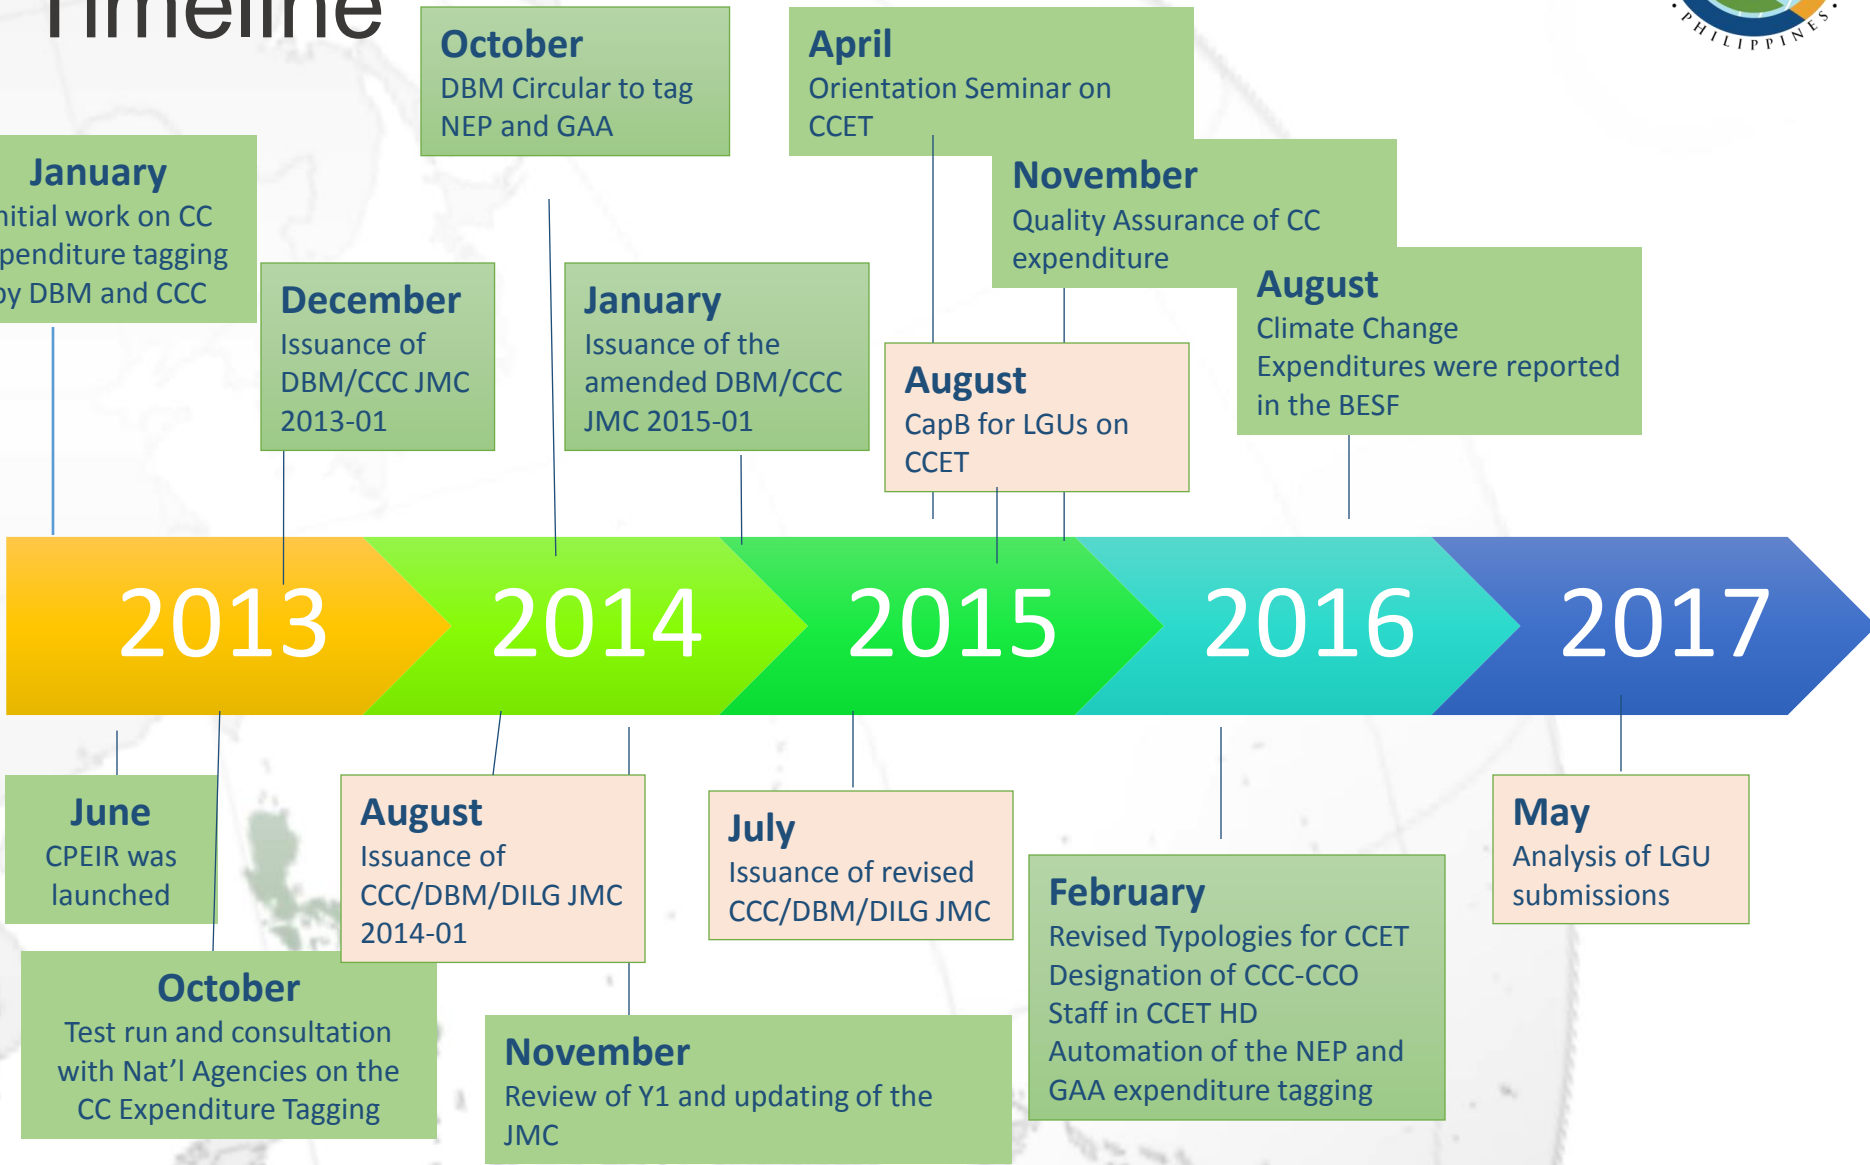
Timeline

January
nitial work on CC
penditure tagging
by DBM and CCC

December
Issuance of DBM/CCC JMC 2013-01

October
DBM Circular to tag NEP and GAA

January
Issuance of the amended DBM/CCC JMC 2015-01

April
Orientation Seminar on CCET

August
CapB for LGUs on CCET

November
Quality Assurance of CC expenditure

August
Climate Change Expenditures were reported in the BESF

PHILIPPINES

2013 2014 2015 2016 2017

June
CPEIR was launched

October
Test run and consultation with Nat'l Agencies on the CC Expenditure Tagging

August
Issuance of CCC/DBM/DILG JMC 2014-01

November
Review of Y1 and updating of the JMC

July
Issuance of revised CCC/DBM/DILG JMC

February
Revised Typologies for CCET
Designation of CCC-CCO Staff in CCET HD
Automation of the NEP and GAA expenditure tagging

May
Analysis of LGU submissions